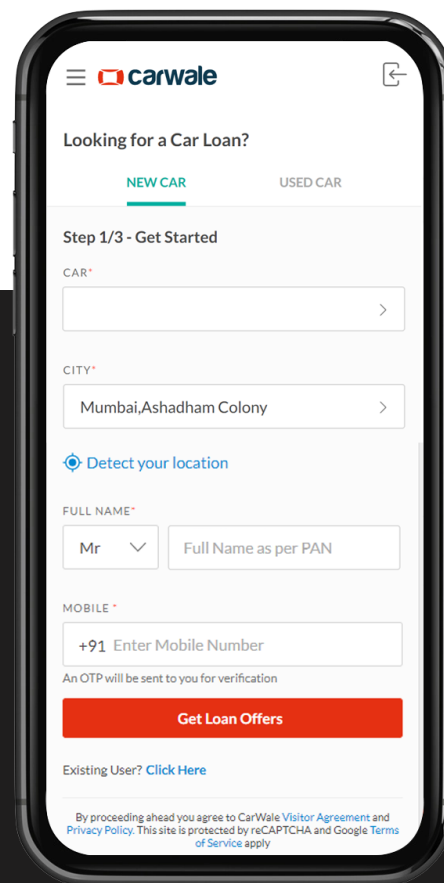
carwale

Looking for a Car Loan?

NEW CAR

USED CAR

Step 1/3 - Get Started

CAR*

CITY*

Mumbai,Ashadham Colony

Detect your location

FULL NAME*

Mr

Full Name as per PAN

MOBILE *

+91 Enter Mobile Number

An OTP will be sent to you for verification

Get Loan Offers

Existing User? Click Here

By proceeding ahead you agree to CarWale Visitor Agreement and Privacy Policy. This site is protected by reCAPTCHA and Google Terms of Service apply